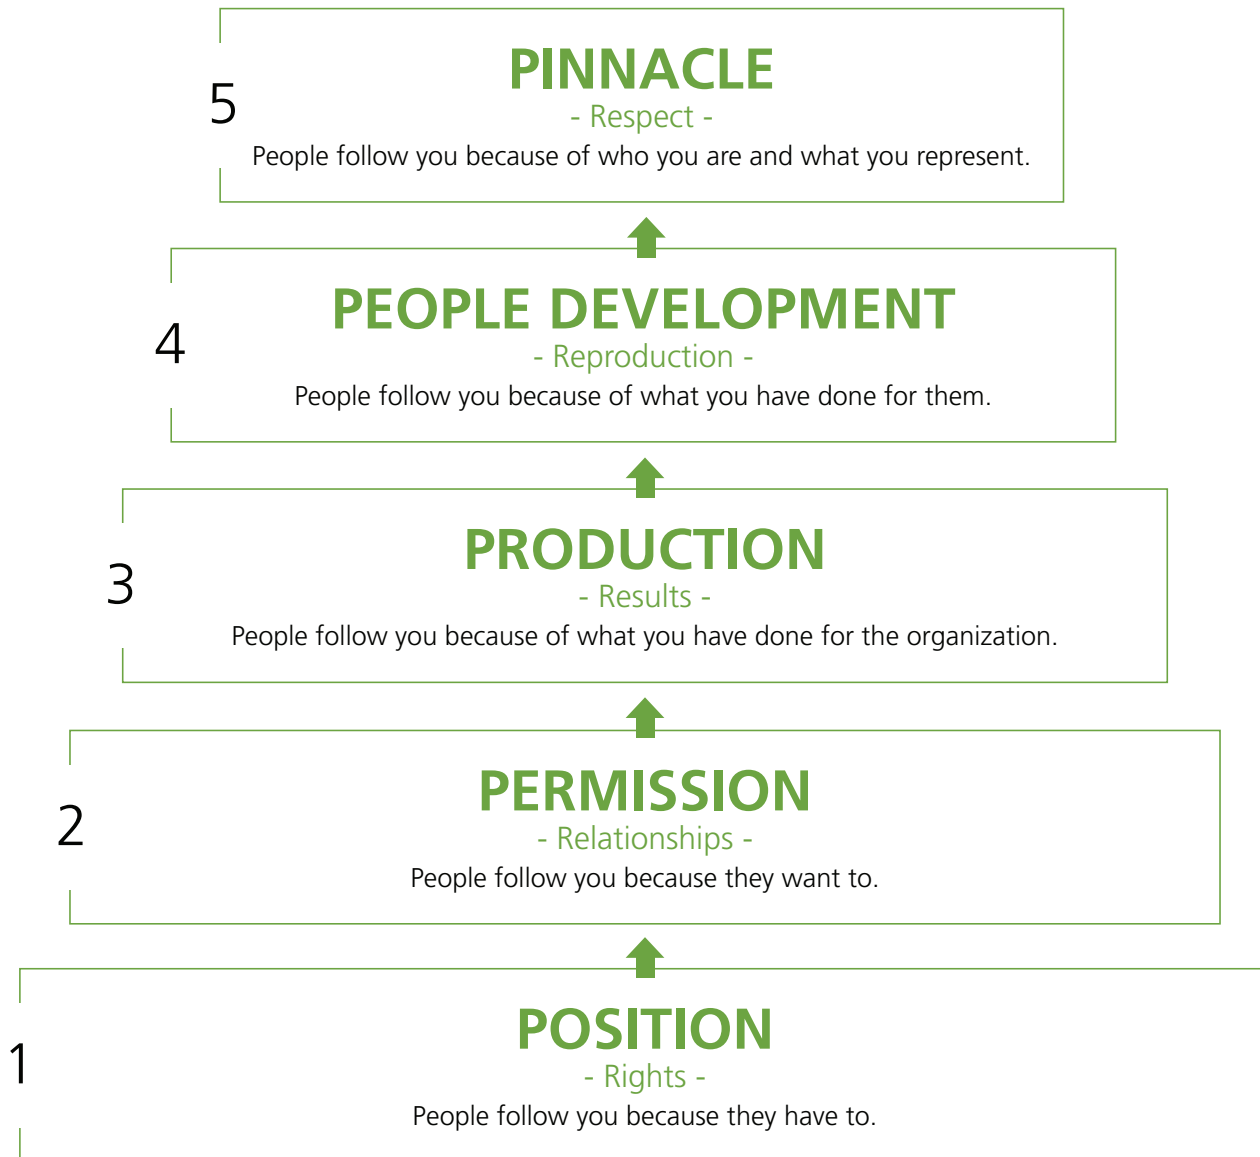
5
PINNACLE
- Respect -
People follow you because of who you are and what you represent.

4
PEOPLE DEVELOPMENT
- Reproduction -
People follow you because of what you have done for them.

3
PRODUCTION
- Results -
People follow you because of what you have done for the organization.

2
PERMISSION
- Relationships -
People follow you because they want to.

1
POSITION
- Rights -
People follow you because they have to.